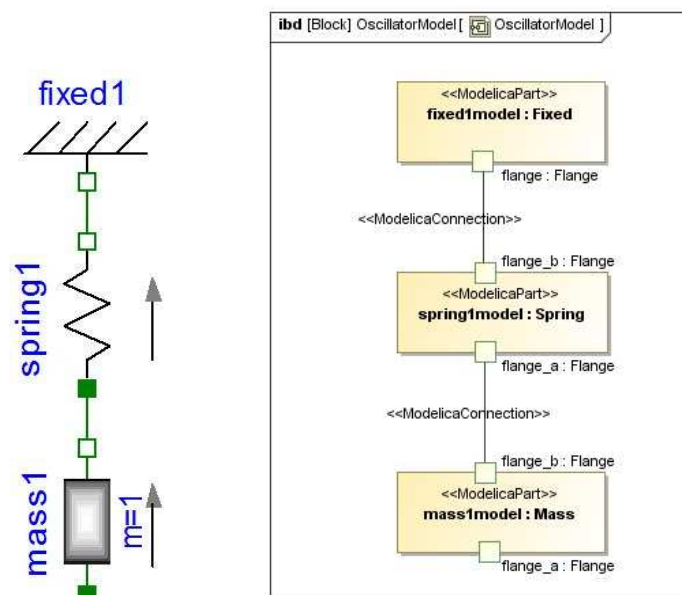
fixed1

spring1

mass1

m=1

ibd [Block] OscillatorModel [ OscillatorModel ]

<<ModelicaPart>>
fixed1model : Fixed

flange : Flange

<<ModelicaConnection>>

flange_b : Flange

<<ModelicaPart>>
spring1model : Spring

flange_a : Flange

<<ModelicaConnection>>

flange_b : Flange

<<ModelicaPart>>
mass1model : Mass

flange_a : Flange